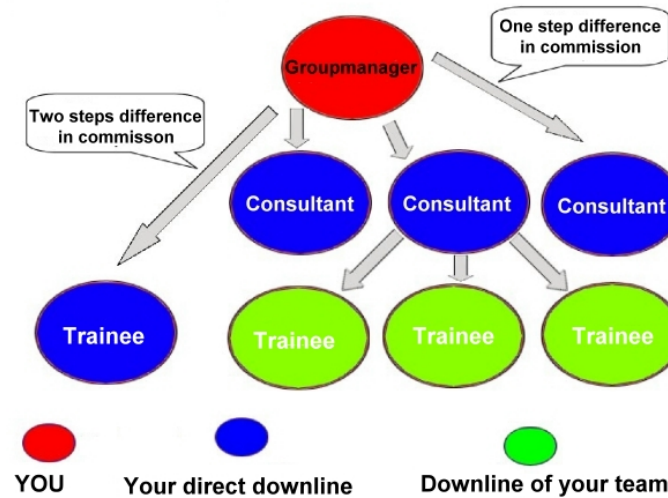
One step difference in commission

Groupmanager

Two steps difference in commisson

Consultant

Consultant

Consultant

Trainee

Trainee

Trainee

Trainee

YOU

Your direct downline

Downline of your team